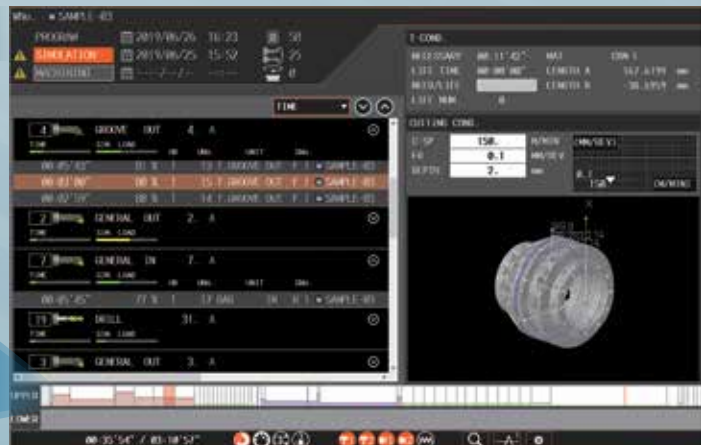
WNo. ★SAMPLE-03

PROGRAM 2019/06/26 16:23 50
SIMULATION 2019/06/25 15:52 25
MACHINING --/--/-- --:-- 0

TIME

4 GROOVE OUT 4. A
TIME SEN. LOAD
00:05'42" 15 GROOVE OUT ★SAMPLE-03
00:03'00" 15 GROOVE OUT ★SAMPLE-03
00:02'19" 14 GROOVE OUT ★SAMPLE-03

2 GENERAL OUT 2. A
TIME SEN. LOAD

7 GENERAL IN 7. A
TIME SEN. LOAD
00:05'45" 17 BAG IN ★SAMPLE-03

11 DRILL 31. A

3 GENERAL OUT 3. A

T-COND.
NECESSARY 00:11'42" MAX CON 1
LIFE TIME 00:00'00" LENGTH A 167.4799 mm
NECE/LIFE LENGTH B -38.1959 mm
LIFE NUM 0

CUTTING COND.
C-SP 150. M/MIN
FD 0.1 MM/REV
DEPTH 2. mm
(MM/REV)
0.1
150 (M/MIN)

UPPER
LOWER

00:35'54" / 03:10'57"